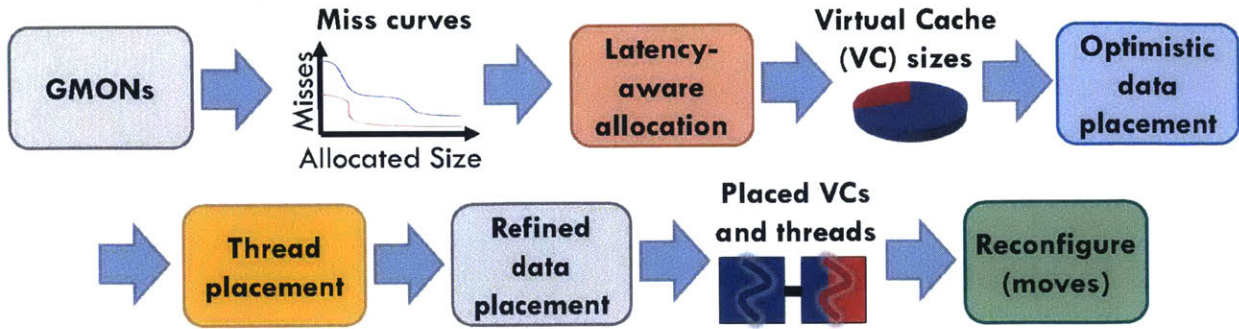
GMONs

Miss curves

Misses

Allocated Size

Latency-aware allocation

Virtual Cache (VC) sizes

Optimistic data placement

Thread placement

Refined data placement

Placed VCs and threads

Reconfigure (moves)